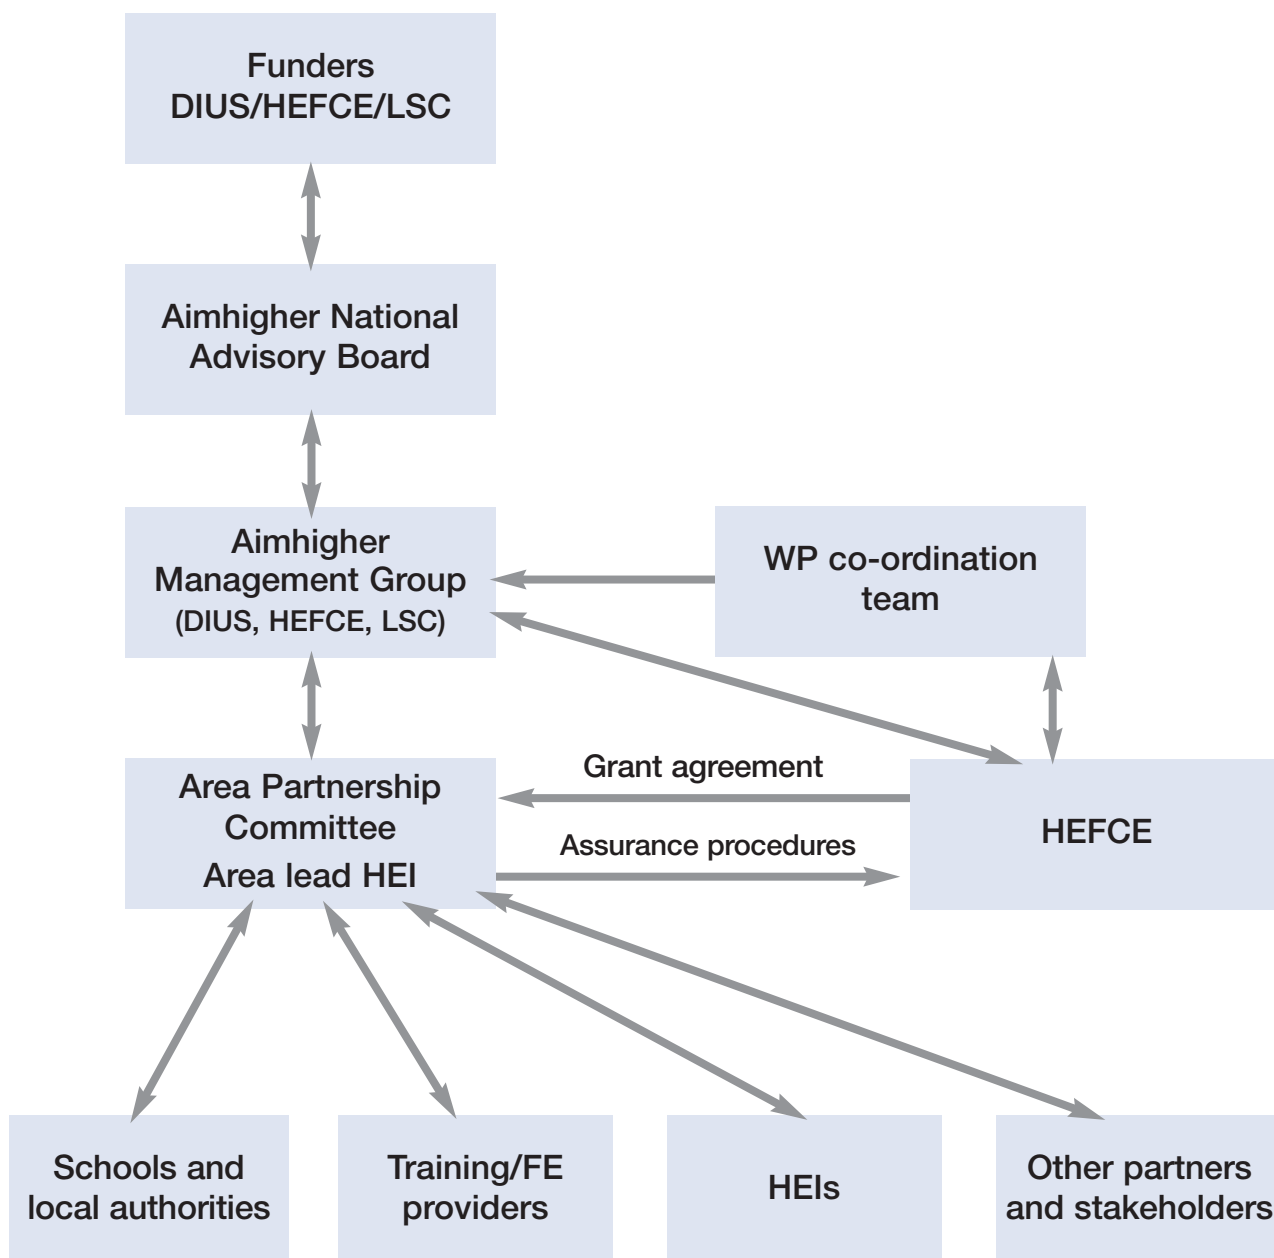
Funders
DIUS/HEFCE/LSC

Aimhigher National
Advisory Board

Aimhigher
Management Group
(DIUS, HEFCE, LSC)

WP co-ordination
team

Area Partnership
Committee
Area lead HEI

Grant agreement

Assurance procedures

HEFCE

Schools and
local authorities

Training/FE
providers

HEIs

Other partners
and stakeholders